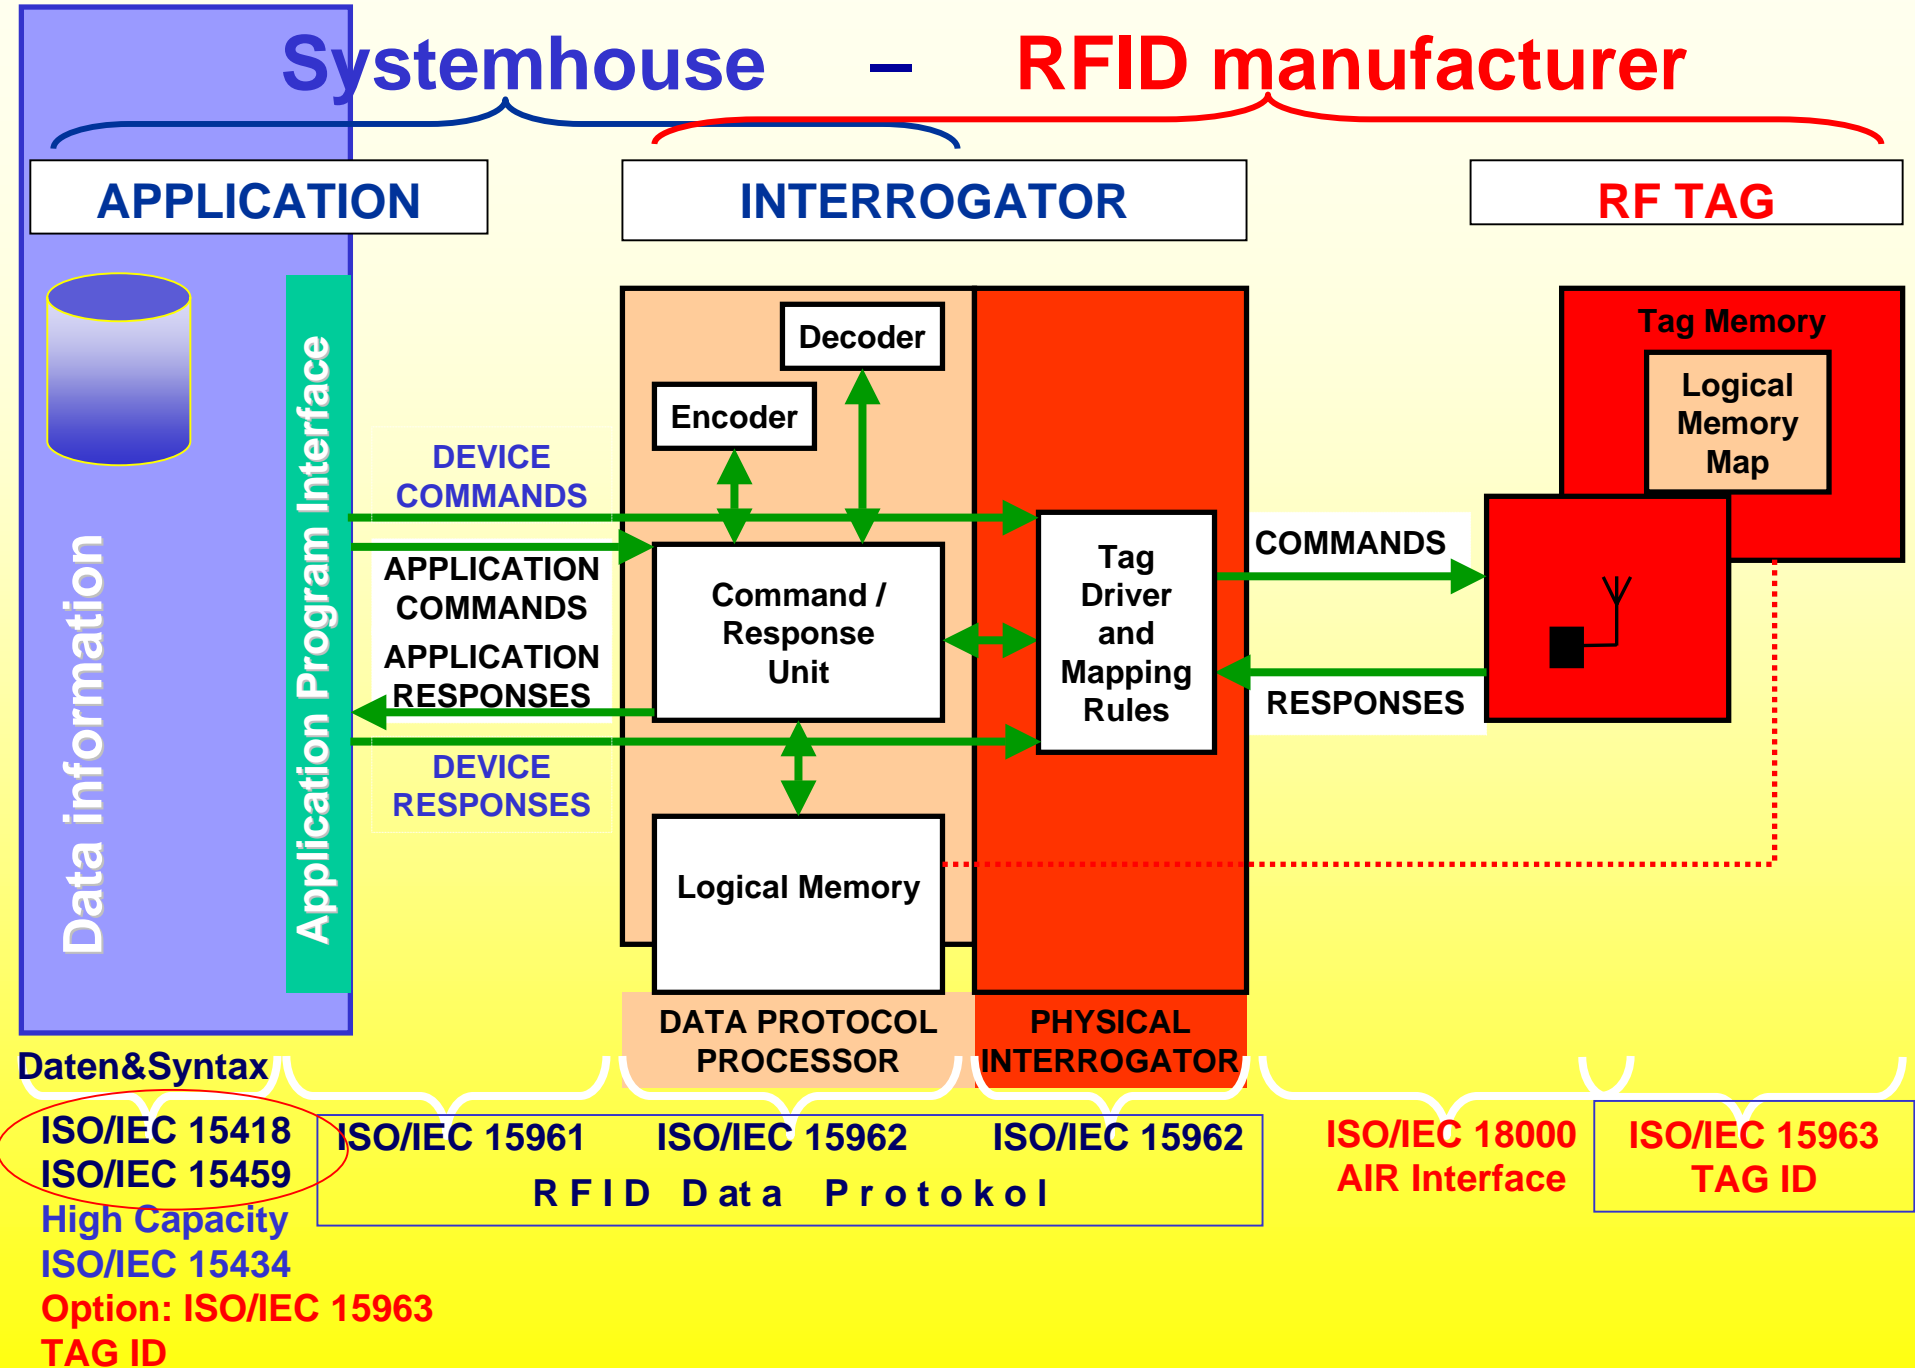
Systemhouse – RFID manufacturer

APPLICATION

INTERROGATOR

RF TAG

Data information

Application Program Interface

DEVICE COMMANDS

APPLICATION COMMANDS

APPLICATION RESPONSES

DEVICE RESPONSES

Decoder

Encoder

Command / Response Unit

Logical Memory

Tag Driver and Mapping Rules

COMMANDS

RESPONSES

Tag Memory

Logical Memory Map

DATA PROTOCOL PROCESSOR

PHYSICAL INTERROGATOR

Daten&Syntax

ISO/IEC 15418
ISO/IEC 15459
High Capacity
ISO/IEC 15434
Option: ISO/IEC 15963
TAG ID

ISO/IEC 15961 ISO/IEC 15962 ISO/IEC 15962
RFID Data Protokol

ISO/IEC 18000
AIR Interface

ISO/IEC 15963
TAG ID